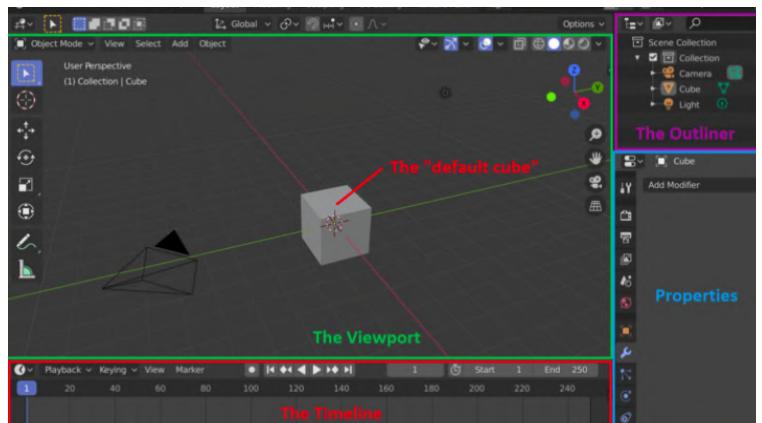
Global
Options
Object Mode View Select Add Object
User Perspective
(1) Collection | Cube
Scene Collection
Collection
Camera
Cube
Light
The Outliner
Cube
Add Modifier
The "default cube"
Properties
The Viewport
Playback Keying View Marker
1
Start 1
End 250
1 20 40 60 80 100 120 140 160 180 200 220 240
The Timeline